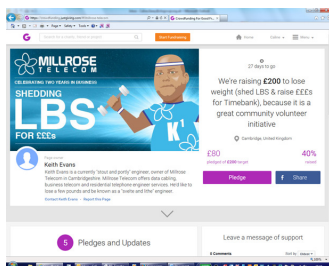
https://crowdfunding.justgiving.com/shedding-lbs

Crowdfunding the Good Fu...

Start Fundraising

Home

Online

Menu

MILLROSE TELECOM

CELEBRATING TWO YEARS IN BUSINESS

SHEDDING LBS FOR £££s

27 days to go

We're raising £200 to lose weight (shed LBS & raise £££s for Timebank), because it is a great community volunteer initiative

Cambridge, United Kingdom

£80 pledged of £200 target

40% raised

Pledge

Share

Page owner

Keith Evans

Keith Evans is a currently "stout and porty" engineer, owner of Millrose Telecom in Cambridgeshire. Millrose Telecom offers data cabling, business telecom and residential telephone engineer services. He'd like to lose a few pounds and be known as a "svelte and lithe" engineer.

Contact Keith Evans · Report this Page

5 Pledges and Updates

Leave a message of support

4 Comments

Sort by Newest

75.00%